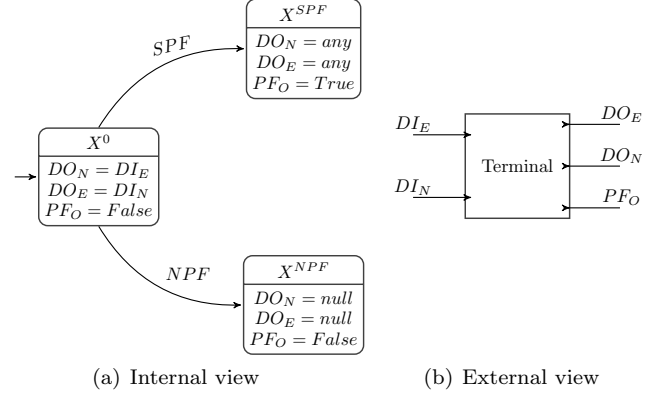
$X^{SPF}$

$DO_N = any$
$DO_E = any$
$PF_O = True$

SPF

$X^0$

$DO_N = DI_E$
$DO_E = DI_N$
$PF_O = False$

$NPF$

$X^{NPF}$

$DO_N = null$
$DO_E = null$
$PF_O = False$

(a) Internal view

$DI_E$

$DI_N$

Terminal

$DO_E$

$DO_N$

$PF_O$

(b) External view